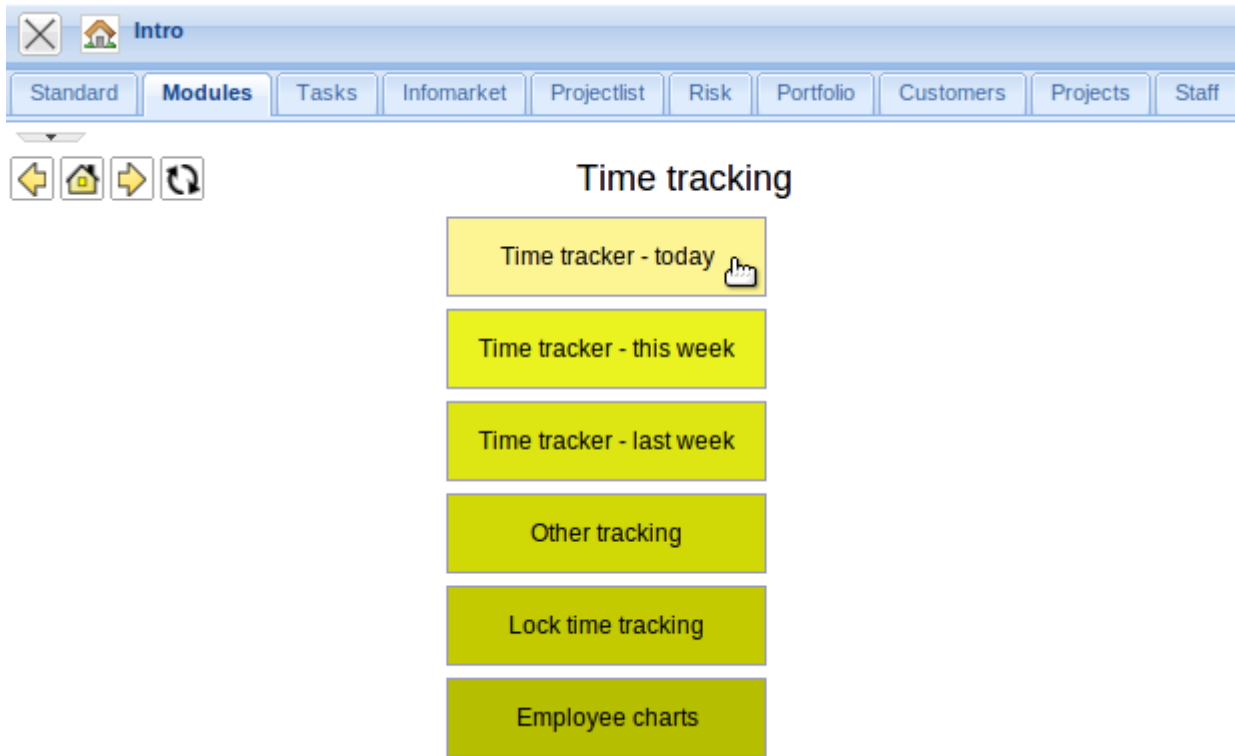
Intro

Standard | Modules | Tasks | Infomarket | Projectlist | Risk | Portfolio | Customers | Projects | Staff

Time tracking

Time tracker - today

Time tracker - this week

Time tracker - last week

Other tracking

Lock time tracking

Employee charts